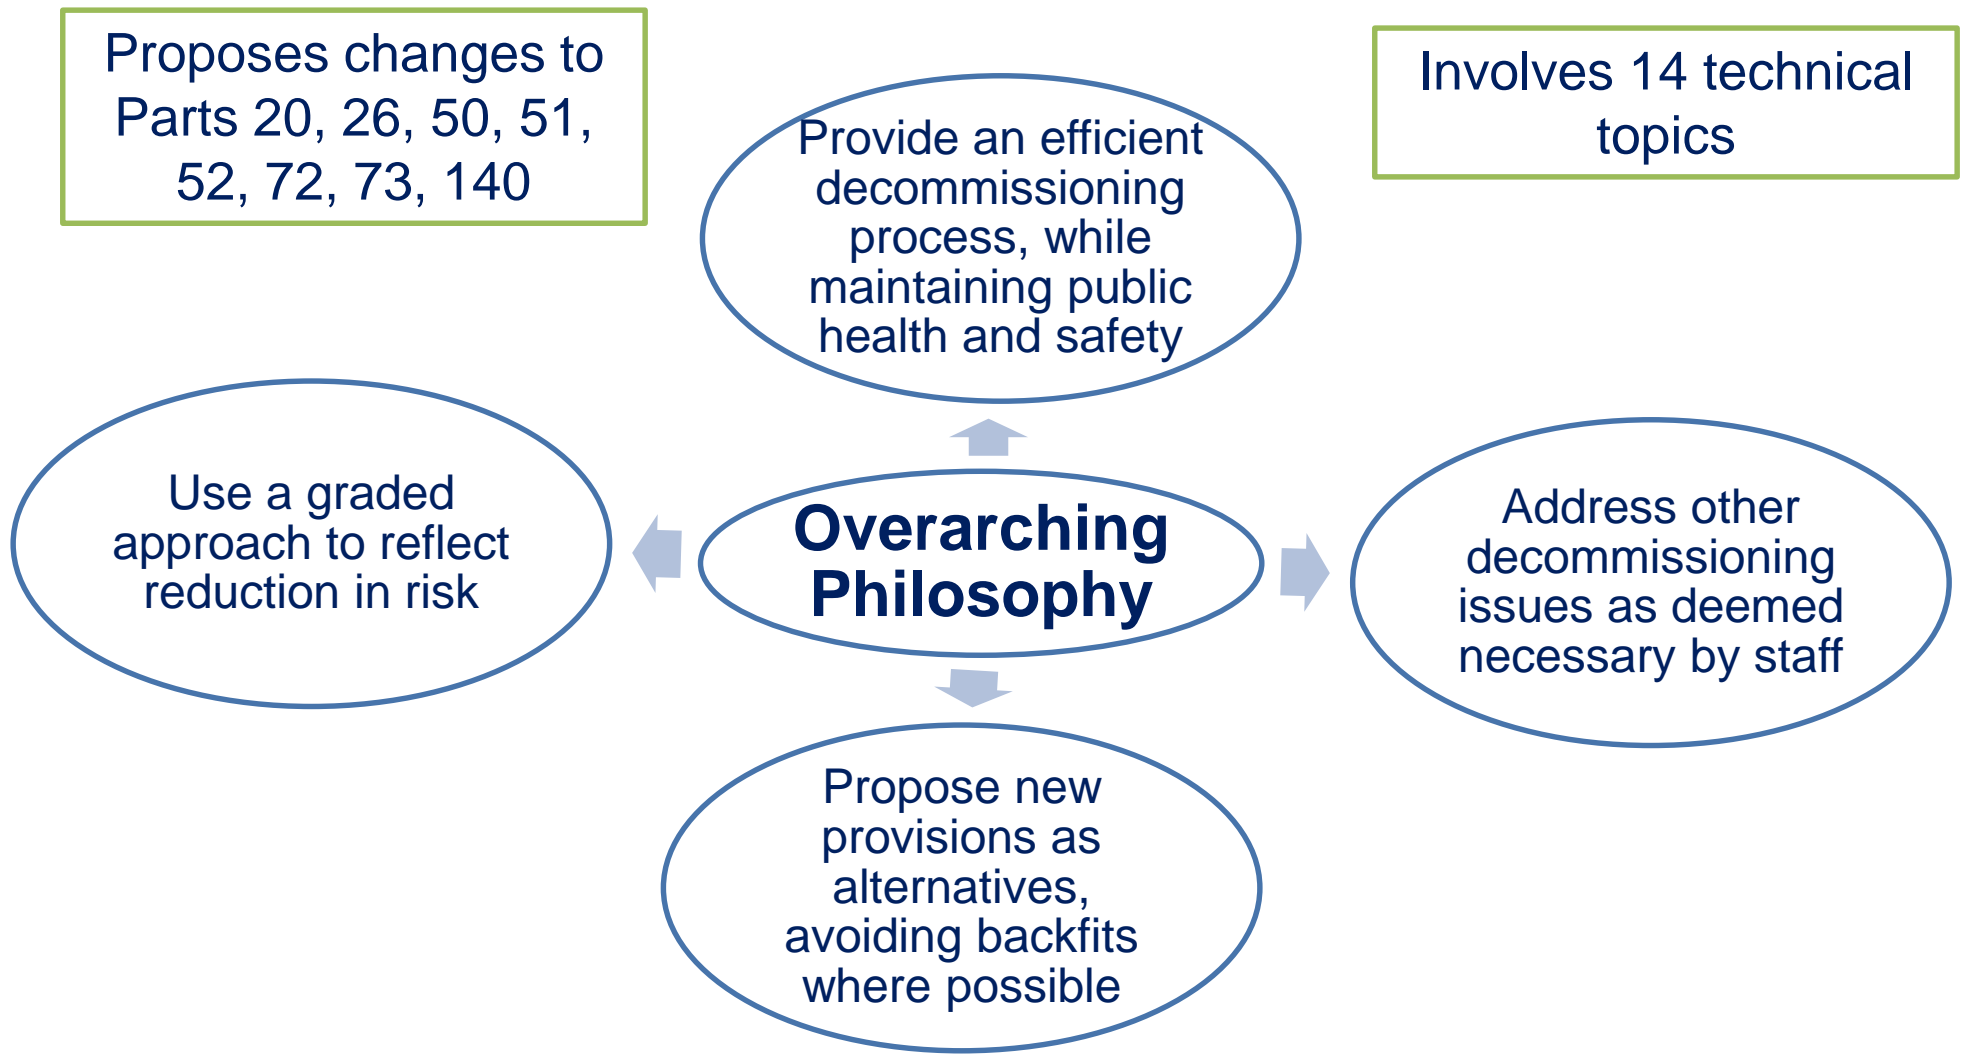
Proposes changes to Parts 20, 26, 50, 51, 52, 72, 73, 140

Involves 14 technical topics

Provide an efficient decommissioning process, while maintaining public health and safety

Use a graded approach to reflect reduction in risk

Overarching Philosophy

Address other decommissioning issues as deemed necessary by staff

Propose new provisions as alternatives, avoiding backfits where possible